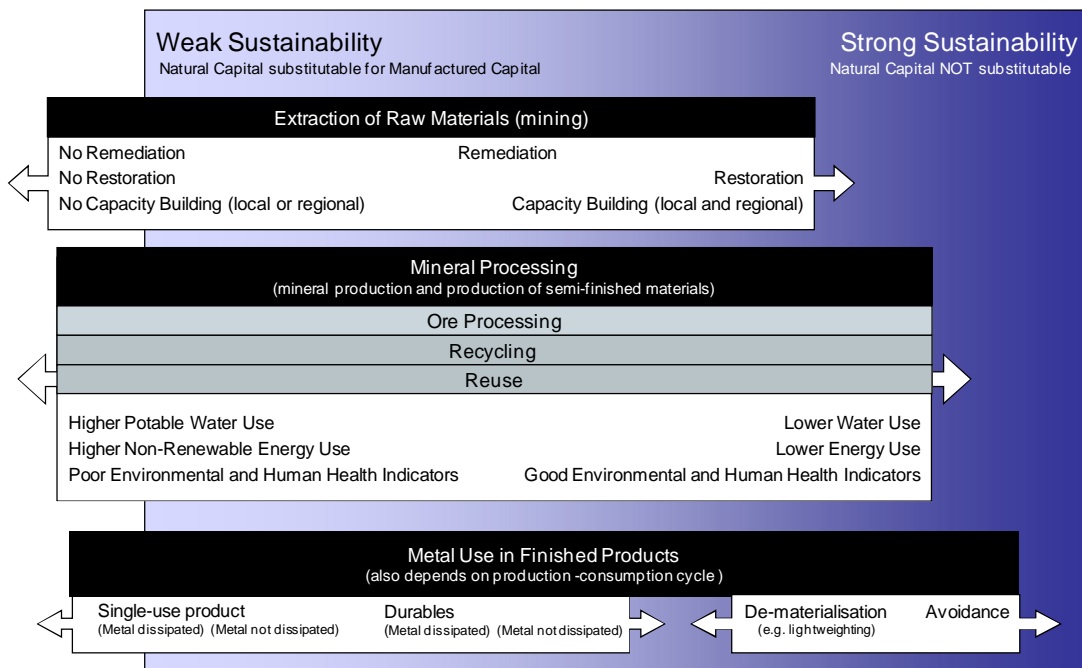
Weak Sustainability
Natural Capital substitutable for Manufactured Capital

Strong Sustainability
Natural Capital NOT substitutable

Extraction of Raw Materials (mining)

No Remediation
No Restoration
No Capacity Building (local or regional)

Remediation
Restoration
Capacity Building (local and regional)

Mineral Processing
(mineral production and production of semi-finished materials)

Ore Processing

Recycling

Reuse

Higher Potable Water Use
Higher Non-Renewable Energy Use
Poor Environmental and Human Health Indicators

Lower Water Use
Lower Energy Use
Good Environmental and Human Health Indicators

Metal Use in Finished Products
(also depends on production -consumption cycle )

Single-use product
(Metal dissipated) (Metal not dissipated)

Durables
(Metal dissipated) (Metal not dissipated)

De-materialisation
(e.g. lightweighting)

Avoidance